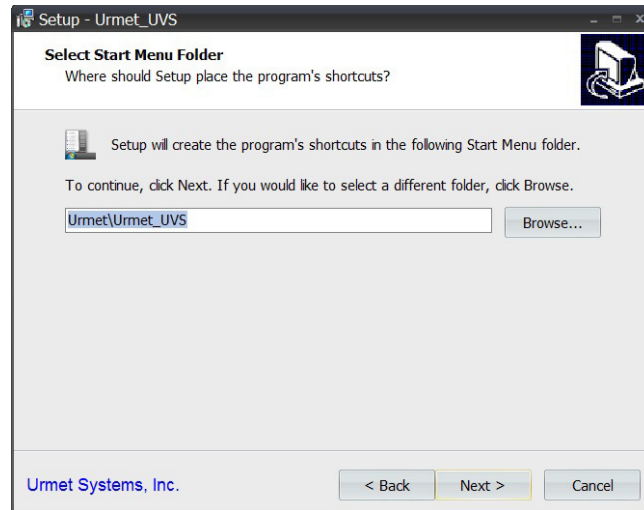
Setup - Urmet_UVS

Select Start Menu Folder
Where should Setup place the program's shortcuts?

Setup will create the program's shortcuts in the following Start Menu folder.

To continue, click Next. If you would like to select a different folder, click Browse.

Urmet\Urmet_UVS

Browse...

Urmet Systems, Inc.

< Back

Next >

Cancel